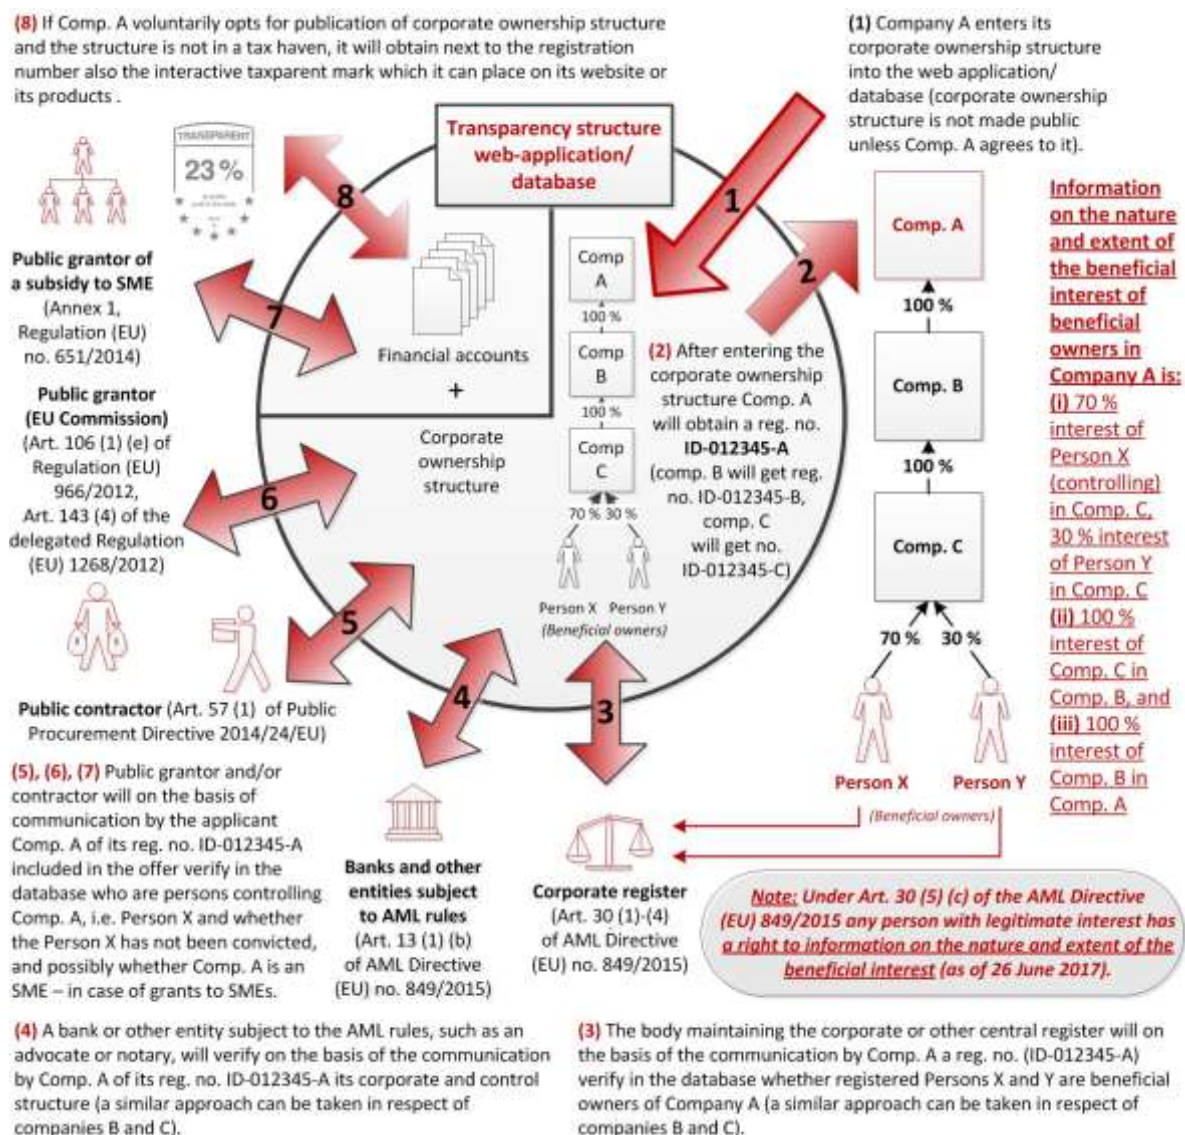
(8) If Comp. A voluntarily opts for publication of corporate ownership structure and the structure is not in a tax haven, it will obtain next to the registration number also the interactive taxparent mark which it can place on its website or its products .

(1) Company A enters its corporate ownership structure into the web application/ database (corporate ownership structure is not made public unless Comp. A agrees to it).

TRANSPARENT
23 %

Transparency structure web-application/ database

8

1

2

7

Public grantor of a subsidy to SME (Annex 1, Regulation (EU) no. 651/2014)

Financial accounts

+

Comp A

100 %

Comp B

100 %

Comp C

70 % 30 %

Person X Person Y
(Beneficial owners)

(2) After entering the corporate ownership structure Comp. A will obtain a reg. no. ID-012345-A (comp. B will get reg. no. ID-012345-B, comp. C will get no. ID-012345-C)

Comp. A

100 %

Comp. B

100 %

Comp. C

70 % 30 %

Person X Person Y
(Beneficial owners)

Information on the nature and extent of the beneficial interest of beneficial owners in Company A is: (i) 70 % interest of Person X (controlling) in Comp. C, 30 % interest of Person Y in Comp. C (ii) 100 % interest of Comp. C in Comp. B, and (iii) 100 % interest of Comp. B in Comp. A

Public grantor (EU Commission) (Art. 106 (1) (e) of Regulation (EU) 966/2012, Art. 143 (4) of the delegated Regulation (EU) 1268/2012)

6

Corporate ownership structure

5

4

3

Public contractor (Art. 57 (1) of Public Procurement Directive 2014/24/EU)

(5), (6), (7) Public grantor and/or contractor will on the basis of communication by the applicant Comp. A of its reg. no. ID-012345-A included in the offer verify in the database who are persons controlling Comp. A, i.e. Person X and whether the Person X has not been convicted, and possibly whether Comp. A is an SME – in case of grants to SMEs.

Banks and other entities subject to AML rules (Art. 13 (1) (b) of AML Directive (EU) no. 849/2015)

Corporate register (Art. 30 (1)-(4) of AML Directive (EU) no. 849/2015)

Note: Under Art. 30 (5) (c) of the AML Directive (EU) 849/2015 any person with legitimate interest has a right to information on the nature and extent of the beneficial interest (as of 26 June 2017).

(4) A bank or other entity subject to the AML rules, such as an advocate or notary, will verify on the basis of the communication by Comp. A of its reg. no. ID-012345-A its corporate and control structure (a similar approach can be taken in respect of companies B and C).

(3) The body maintaining the corporate or other central register will on the basis of the communication by Comp. A a reg. no. (ID-012345-A) verify in the database whether registered Persons X and Y are beneficial owners of Company A (a similar approach can be taken in respect of companies B and C).